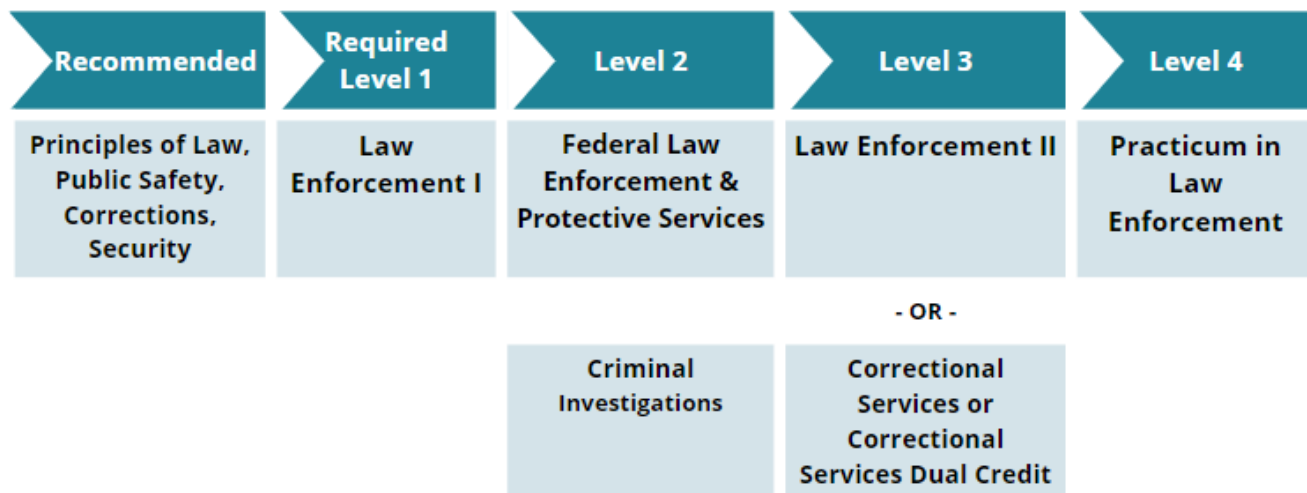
| Recommended | Required Level 1 | Level 2 | Level 3 | Level 4 |
|---|---|---|---|---|
| Principles of Law, Public Safety, Corrections, Security | Law Enforcement I | Federal Law Enforcement & Protective Services | Law Enforcement II | Practicum in Law Enforcement |
| | | | - OR - | |
| | | Criminal Investigations | Correctional Services or Correctional Services Dual Credit | |